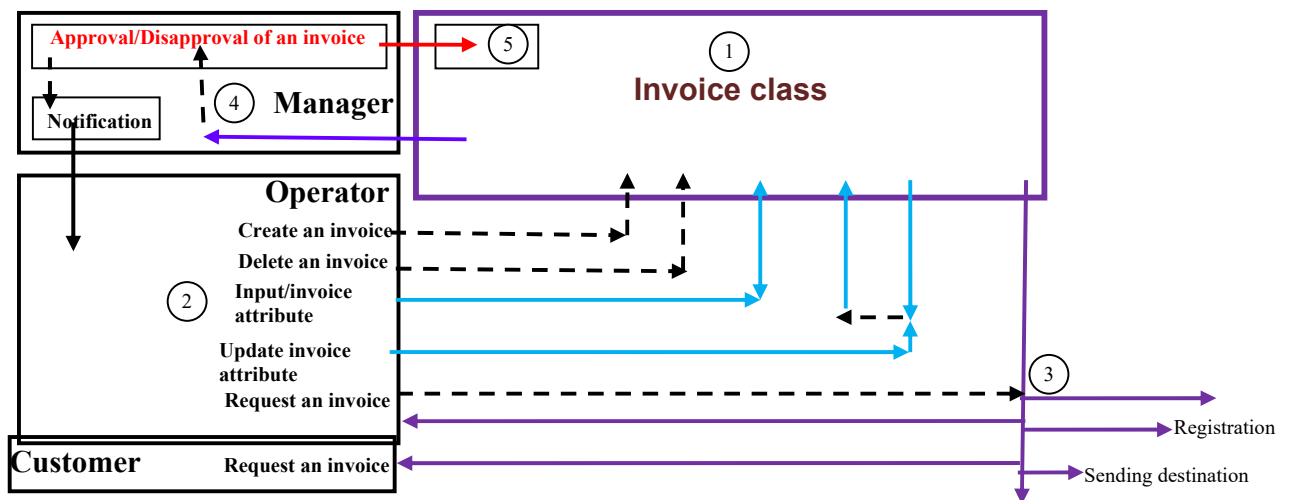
Approval/Disapproval of an invoice

5

1

Invoice class

4

Manager

Notification

Operator

Create an invoice

Delete an invoice

2

Input/invoice attribute

Update invoice attribute

Request an invoice

3

Registration

Customer

Request an invoice

Sending destination